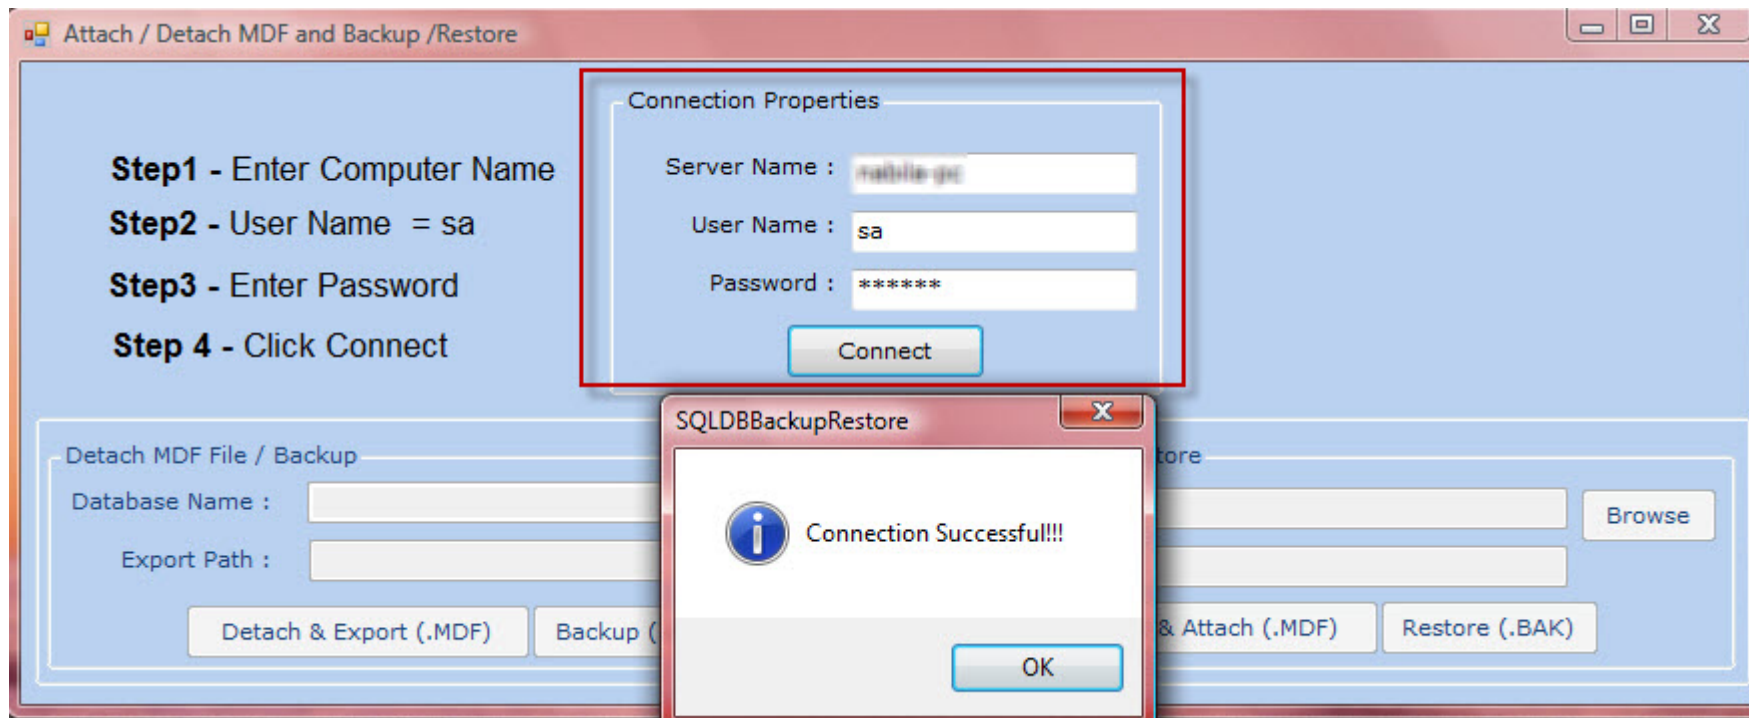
Attach / Detach MDF and Backup /Restore

Step1 - Enter Computer Name
Step2 - User Name = sa
Step3 - Enter Password
Step 4 - Click Connect

Connection Properties
Server Name : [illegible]
User Name : sa
Password : ******
Connect

Detach MDF File / Backup
Database Name :
Export Path :
Detach & Export (.MDF)
Backup (

tore
Browse
& Attach (.MDF)
Restore (.BAK)

SQLDBBackupRestore
Connection Successful!!!
OK